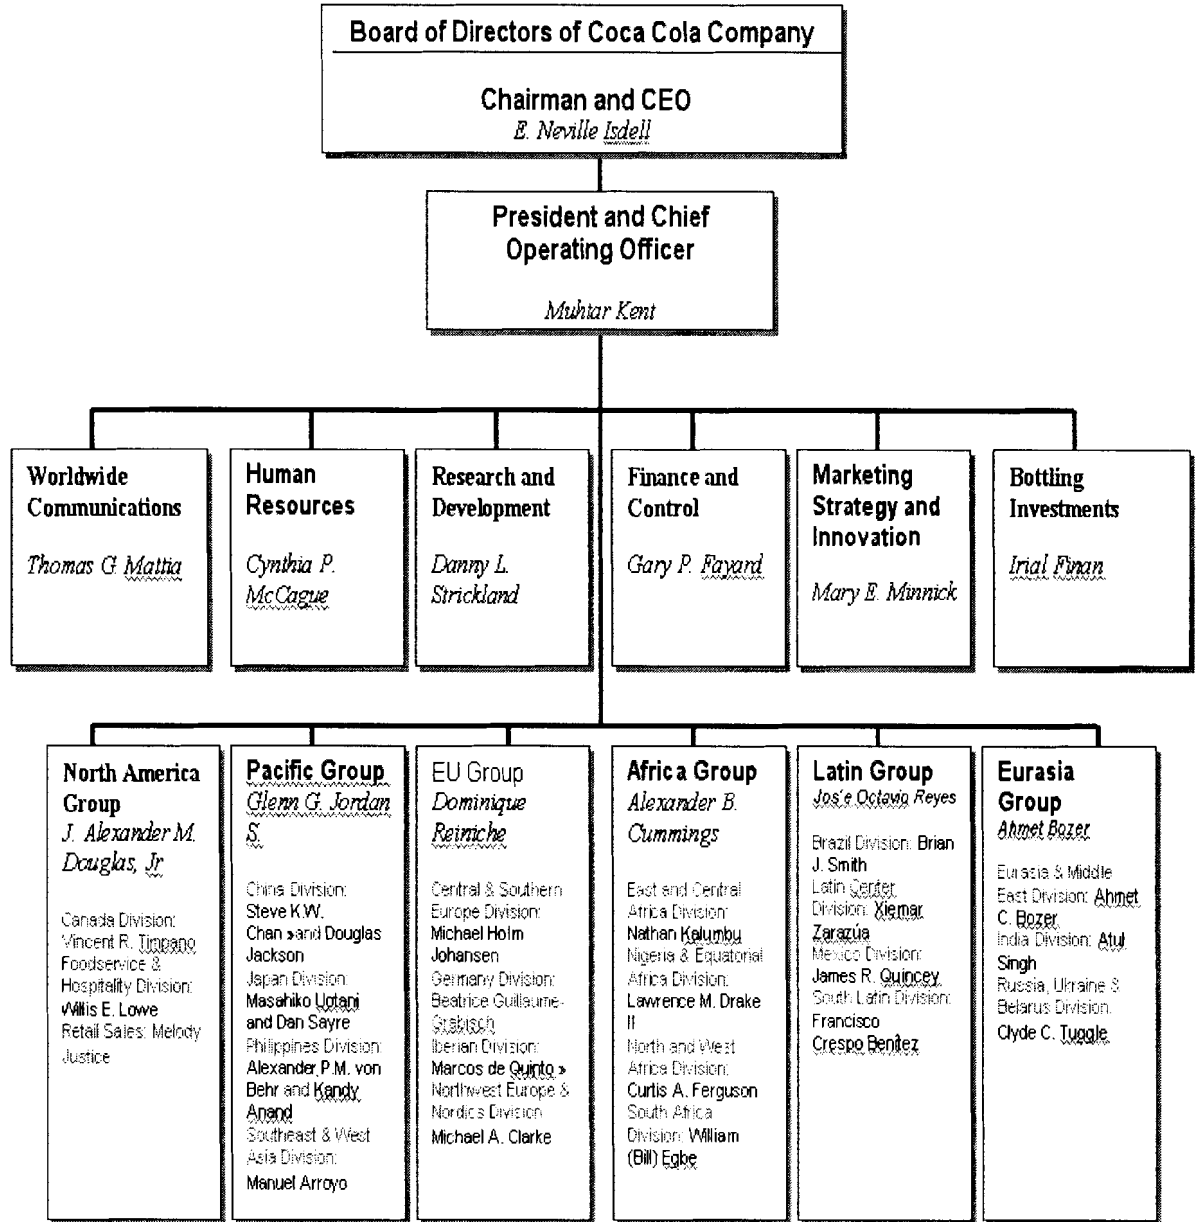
Board of Directors of Coca Cola Company

Chairman and CEO
E. Neville Isdell

President and Chief Operating Officer

Muhtar Kent

Worldwide Communications

Thomas G Mattia

Human Resources

Cynthia P. McCague

Research and Development

Danny L. Strickland

Finance and Control

Gary P. Fayard

Marketing Strategy and Innovation

Mary E. Minnick

Bottling Investments

Irial Finan

North America Group
J. Alexander M. Douglas, Jr

Canada Division: Vincent R. Timpano
Foodservice & Hospitality Division: Willis E. Lowe
Retail Sales: Melody Justice

Pacific Group
Glenn G. Jordan S.

China Division: Steve K.W. Chan »and Douglas Jackson
Japan Division: Masahiko Uotani and Dan Sayre
Philippines Division: Alexander P.M. von Behr and Kandy Anand
Southeast & West Asia Division: Manuel Arroyo

EU Group
Dominique Reiniche

Central & Southern Europe Division: Michael Holm Johansen
Germany Division: Beatrice Guillaume-Grabisch
Iberian Division: Marcos de Quinto »
Northwest Europe & Nordics Division Michael A. Clarke

Africa Group
Alexander B. Cummings

East and Central Africa Division: Nathan Kalumbu
Nigeria & Equatorial Africa Division: Lawrence M. Drake II
North and West Africa Division: Curtis A. Ferguson
South Africa Division: William (Bill) Egbe

Latin Group
Jos'e Octavio Reyes

Brazil Division: Brian J. Smith
Latin Center Division: Xiemar Zarazúa
Mexico Division: James R. Quincey
South Latin Division: Francisco Crespo Benítez

Eurasia Group
Ahmet Bozer

Eurasia & Middle East Division: Ahmet C. Bozer
India Division: Atul Singh
Russia, Ukraine & Belarus Division: Clyde C. Tuggle